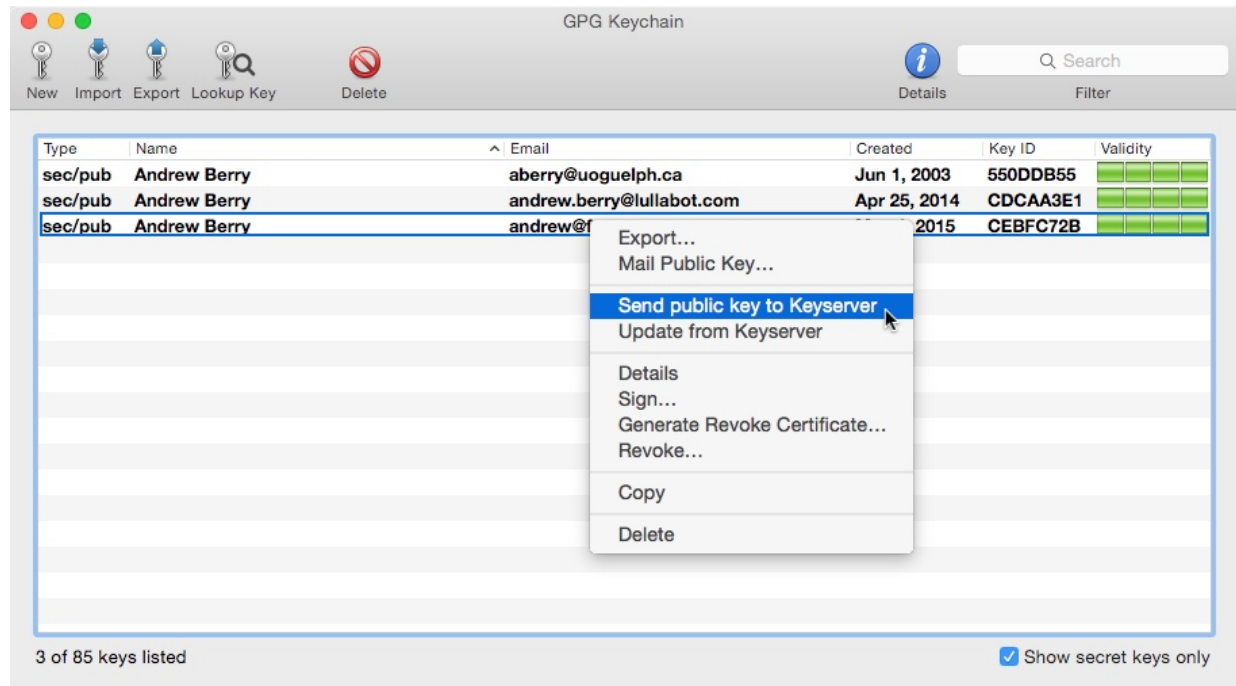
GPG Keychain

New Import Export Lookup Key Delete

Details

Search

Filter

| Type | Name | Email | Created | Key ID | Validity |
|---|---|---|---|---|---|
| sec/pub | Andrew Berry | aberry@uoguelph.ca | Jun 1, 2003 | 550DDB55 | |
| sec/pub | Andrew Berry | andrew.berry@lullabot.com | Apr 25, 2014 | CDCAA3E1 | |
| sec/pub | Andrew Berry | andrew@f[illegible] | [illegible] 2015 | CEBFC72B | |

Export…
Mail Public Key…
Send public key to Keyserver
Update from Keyserver
Details
Sign…
Generate Revoke Certificate…
Revoke…
Copy
Delete

3 of 85 keys listed

Show secret keys only